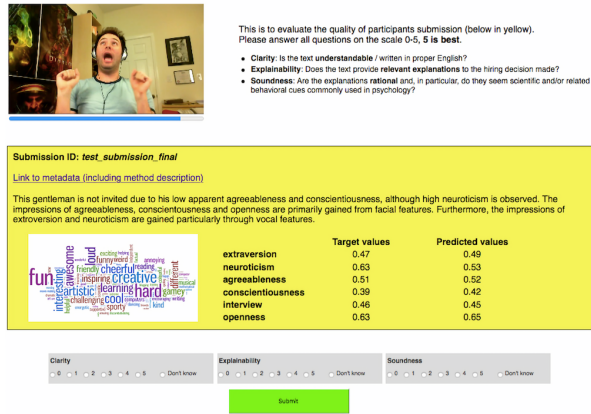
This is to evaluate the quality of participants submission (below in yellow).
Please answer all questions on the scale 0-5, **5 is best**.

- **Clarity**: Is the text **understandable** / written in proper English?
- **Explainability**: Does the text provide **relevant explanations** to the hiring decision made?
- **Soundness**: Are the explanations **rational** and, in particular, do they seem scientific and/or related behavioral cues commonly used in psychology?

**Submission ID: *test_submission_final***

Link to metadata (including method description)

This gentleman is not invited due to his low apparent agreeableness and conscientiousness, although high neuroticism is observed. The impressions of agreeableness, conscientiousness and openness are primarily gained from facial features. Furthermore, the impressions of extroversion and neuroticism are gained particularly through vocal features.

fun awesome interesting friendly cheerful creative loud artistic learning hard cool inspiring challenging sporty different funny reading kind annoying

| | Target values | Predicted values |
|---|---|---|
| extraversion | 0.47 | 0.49 |
| neuroticism | 0.63 | 0.53 |
| agreeableness | 0.51 | 0.52 |
| conscientiousness | 0.39 | 0.42 |
| interview | 0.46 | 0.45 |
| openness | 0.63 | 0.65 |

Clarity
0 1 2 3 4 5 Don't know

Explainability
0 1 2 3 4 5 Don't know

Soundness
0 1 2 3 4 5 Don't know

Submit